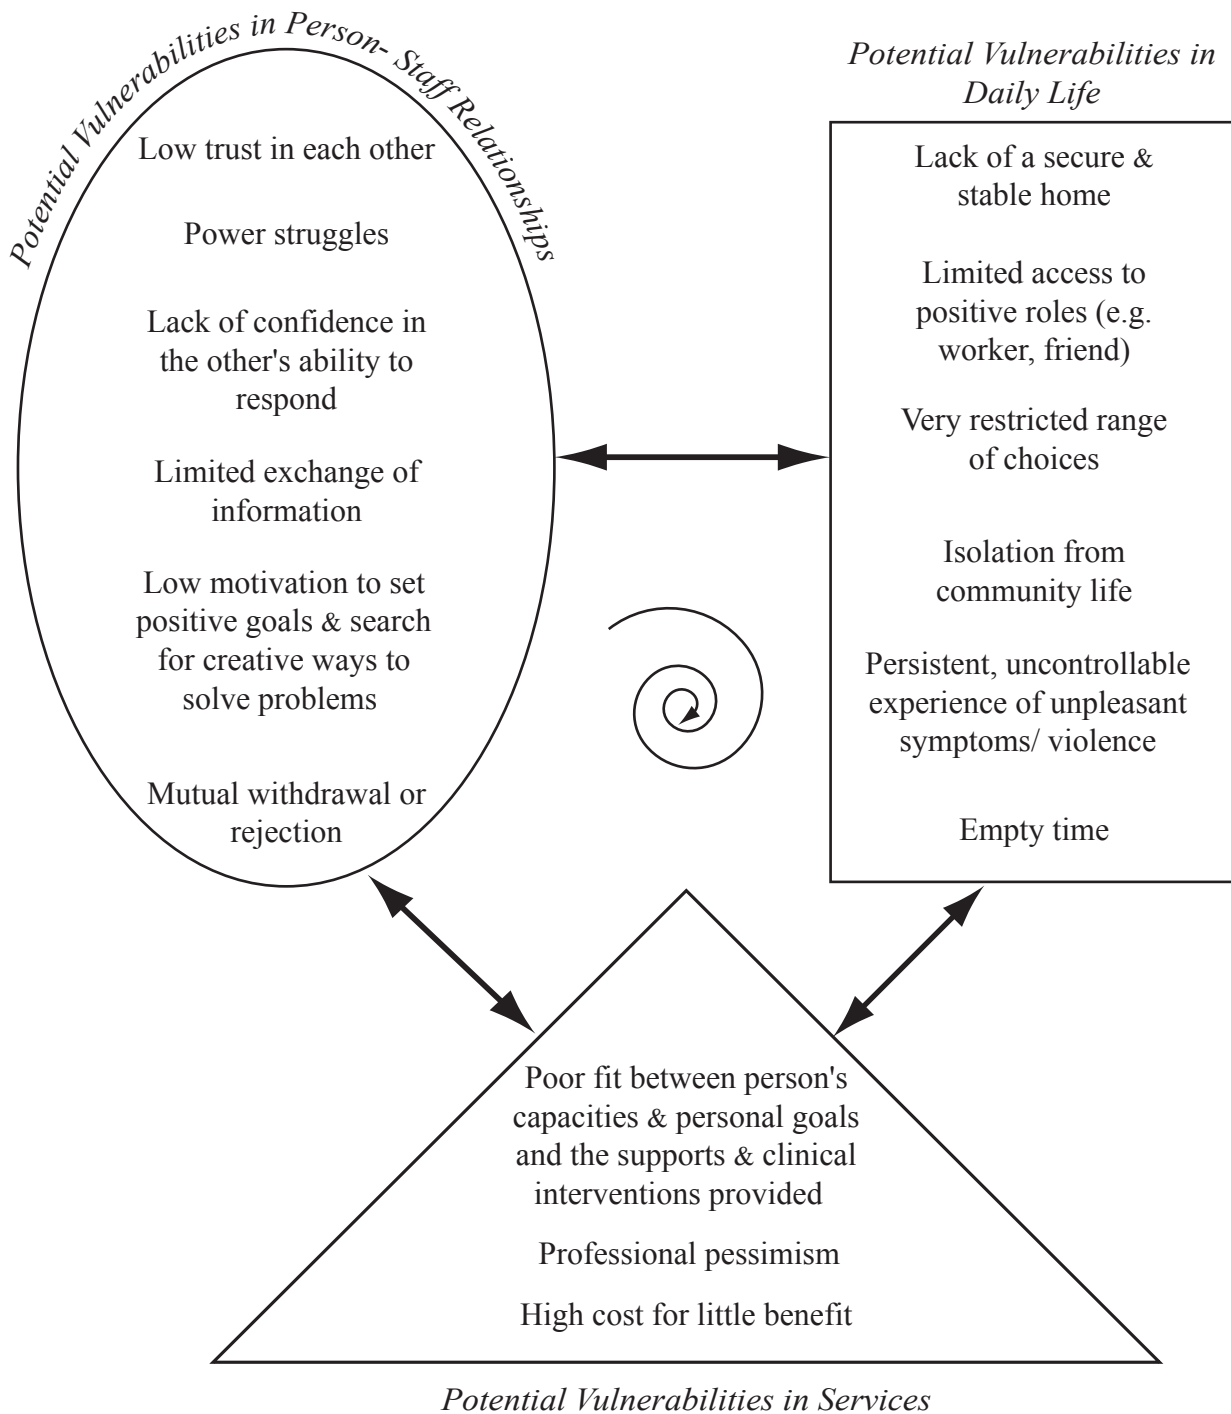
Potential Vulnerabilities in Person- Staff Relationships

Low trust in each other

Power struggles

Lack of confidence in the other's ability to respond

Limited exchange of information

Low motivation to set positive goals & search for creative ways to solve problems

Mutual withdrawal or rejection

Potential Vulnerabilities in Daily Life

Lack of a secure & stable home

Limited access to positive roles (e.g. worker, friend)

Very restricted range of choices

Isolation from community life

Persistent, uncontrollable experience of unpleasant symptoms/ violence

Empty time

Poor fit between person's capacities & personal goals and the supports & clinical interventions provided

Professional pessimism

High cost for little benefit

Potential Vulnerabilities in Services